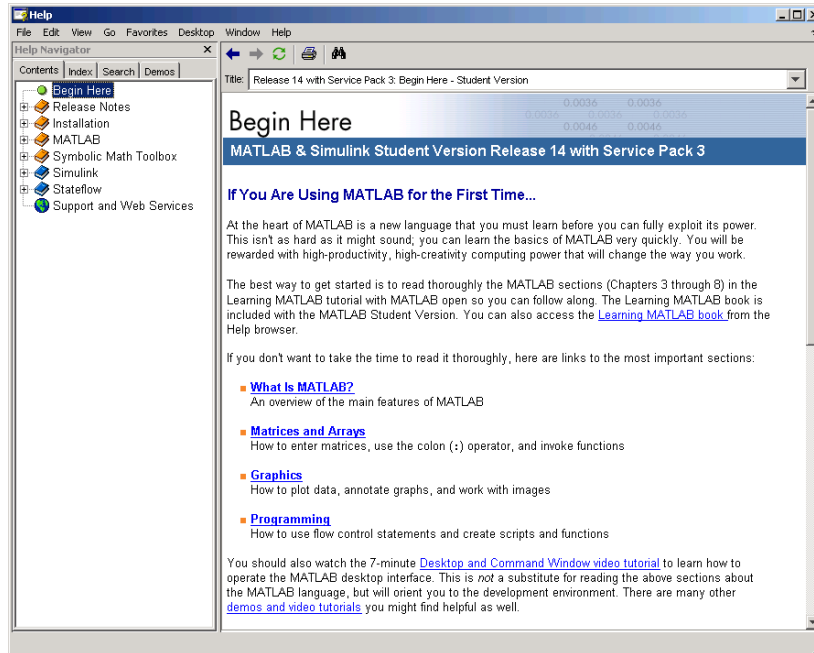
Help

File Edit View Go Favorites Desktop Window Help

Help Navigator

Contents | Index | Search | Demos

Begin Here
Release Notes
Installation
MATLAB
Symbolic Math Toolbox
Simulink
Stateflow
Support and Web Services

Title: Release 14 with Service Pack 3: Begin Here - Student Version

0.0036 0.0036
0.0036 0.0036 0.0036
0.0046 0.0046

Begin Here

MATLAB & Simulink Student Version Release 14 with Service Pack 3

If You Are Using MATLAB for the First Time...

At the heart of MATLAB is a new language that you must learn before you can fully exploit its power. This isn't as hard as it might sound; you can learn the basics of MATLAB very quickly. You will be rewarded with high-productivity, high-creativity computing power that will change the way you work.

The best way to get started is to read thoroughly the MATLAB sections (Chapters 3 through 8) in the Learning MATLAB tutorial with MATLAB open so you can follow along. The Learning MATLAB book is included with the MATLAB Student Version. You can also access the Learning MATLAB book from the Help browser.

If you don't want to take the time to read it thoroughly, here are links to the most important sections:

What Is MATLAB?
An overview of the main features of MATLAB

Matrices and Arrays
How to enter matrices, use the colon (:) operator, and invoke functions

Graphics
How to plot data, annotate graphs, and work with images

Programming
How to use flow control statements and create scripts and functions

You should also watch the 7-minute Desktop and Command Window video tutorial to learn how to operate the MATLAB desktop interface. This is not a substitute for reading the above sections about the MATLAB language, but will orient you to the development environment. There are many other demos and video tutorials you might find helpful as well.